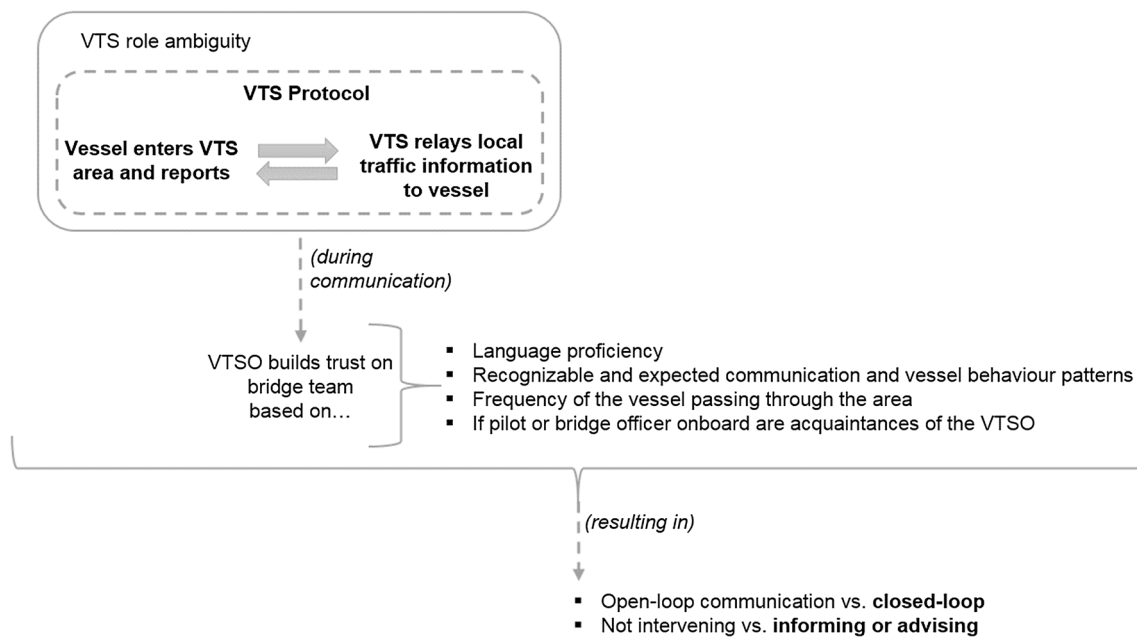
VTS role ambiguity

**VTS Protocol**

**Vessel enters VTS area and reports**

**VTS relays local traffic information to vessel**

*(during communication)*

VTSO builds trust on bridge team based on…

- Language proficiency
- Recognizable and expected communication and vessel behaviour patterns
- Frequency of the vessel passing through the area
- If pilot or bridge officer onboard are acquaintances of the VTSO

*(resulting in)*

- Open-loop communication vs. **closed-loop**
- Not intervening vs. **informing or advising**